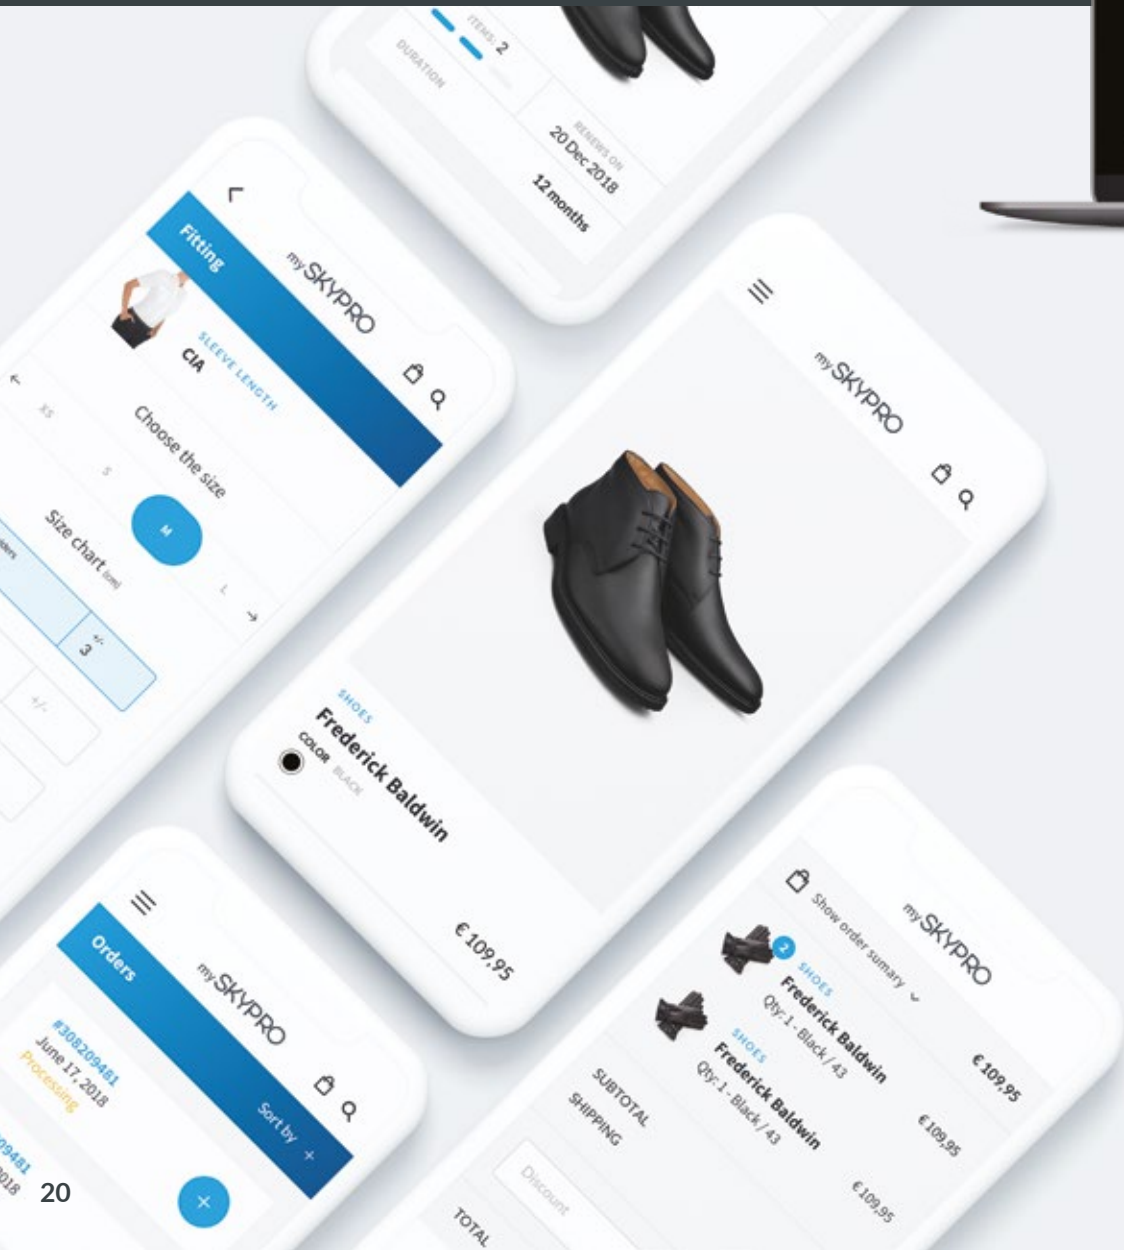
ITEMS: 2
DURATION
RENEWS ON
20 Dec 2018
12 months

mySKYPRO
Fitting
SLEEVE LENGTH
CIA
Choose the size
XS
S
M
L
Size chart (cm)
3
+/-

mySKYPRO
SHOES
Frederick Baldwin
COLOR BLACK
€ 109,95

mySKYPRO
Orders
Sort by +
#30820948l
June 17, 2018
Processing
09481
018

mySKYPRO
Show order summary
2
SHOES
Frederick Baldwin
Qty: 1 - Black / 43
€ 109,95
SHOES
Frederick Baldwin
Qty: 1 - Black / 43
€ 109,95
€ 109,95
SUBTOTAL
SHIPPING
Discount
TOTAL

20